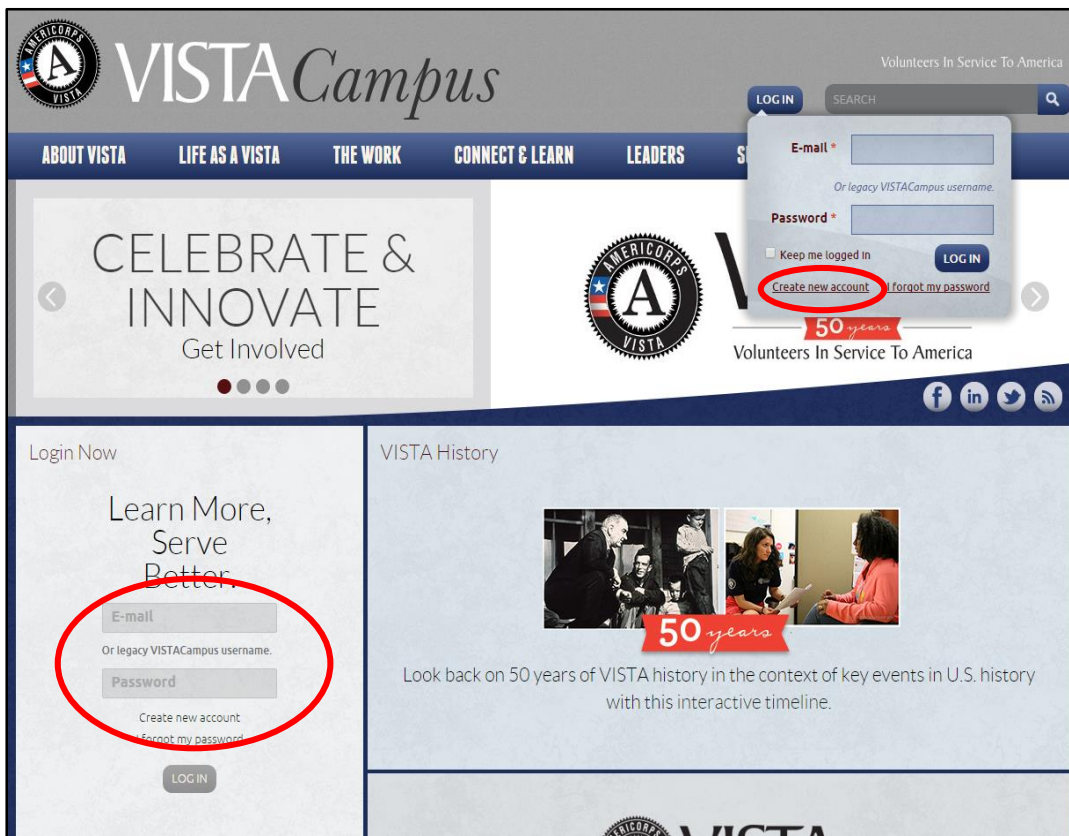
AMERICORPS VISTA

VISTA Campus

Volunteers In Service To America

LOG IN

SEARCH

ABOUT VISTA LIFE AS A VISTA THE WORK CONNECT & LEARN LEADERS S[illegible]

E-mail *

Or legacy VISTACampus username.

Password *

Keep me logged in

LOG IN

Create new account

I forgot my password

CELEBRATE & INNOVATE

Get Involved

AMERICORPS VISTA

50 years

Volunteers In Service To America

Login Now

Learn More, Serve Better.

E-mail

Or legacy VISTACampus username.

Password

Create new account

I forgot my password

LOG IN

VISTA History

50 years

Look back on 50 years of VISTA history in the context of key events in U.S. history with this interactive timeline.

AMERICORPS VISTA